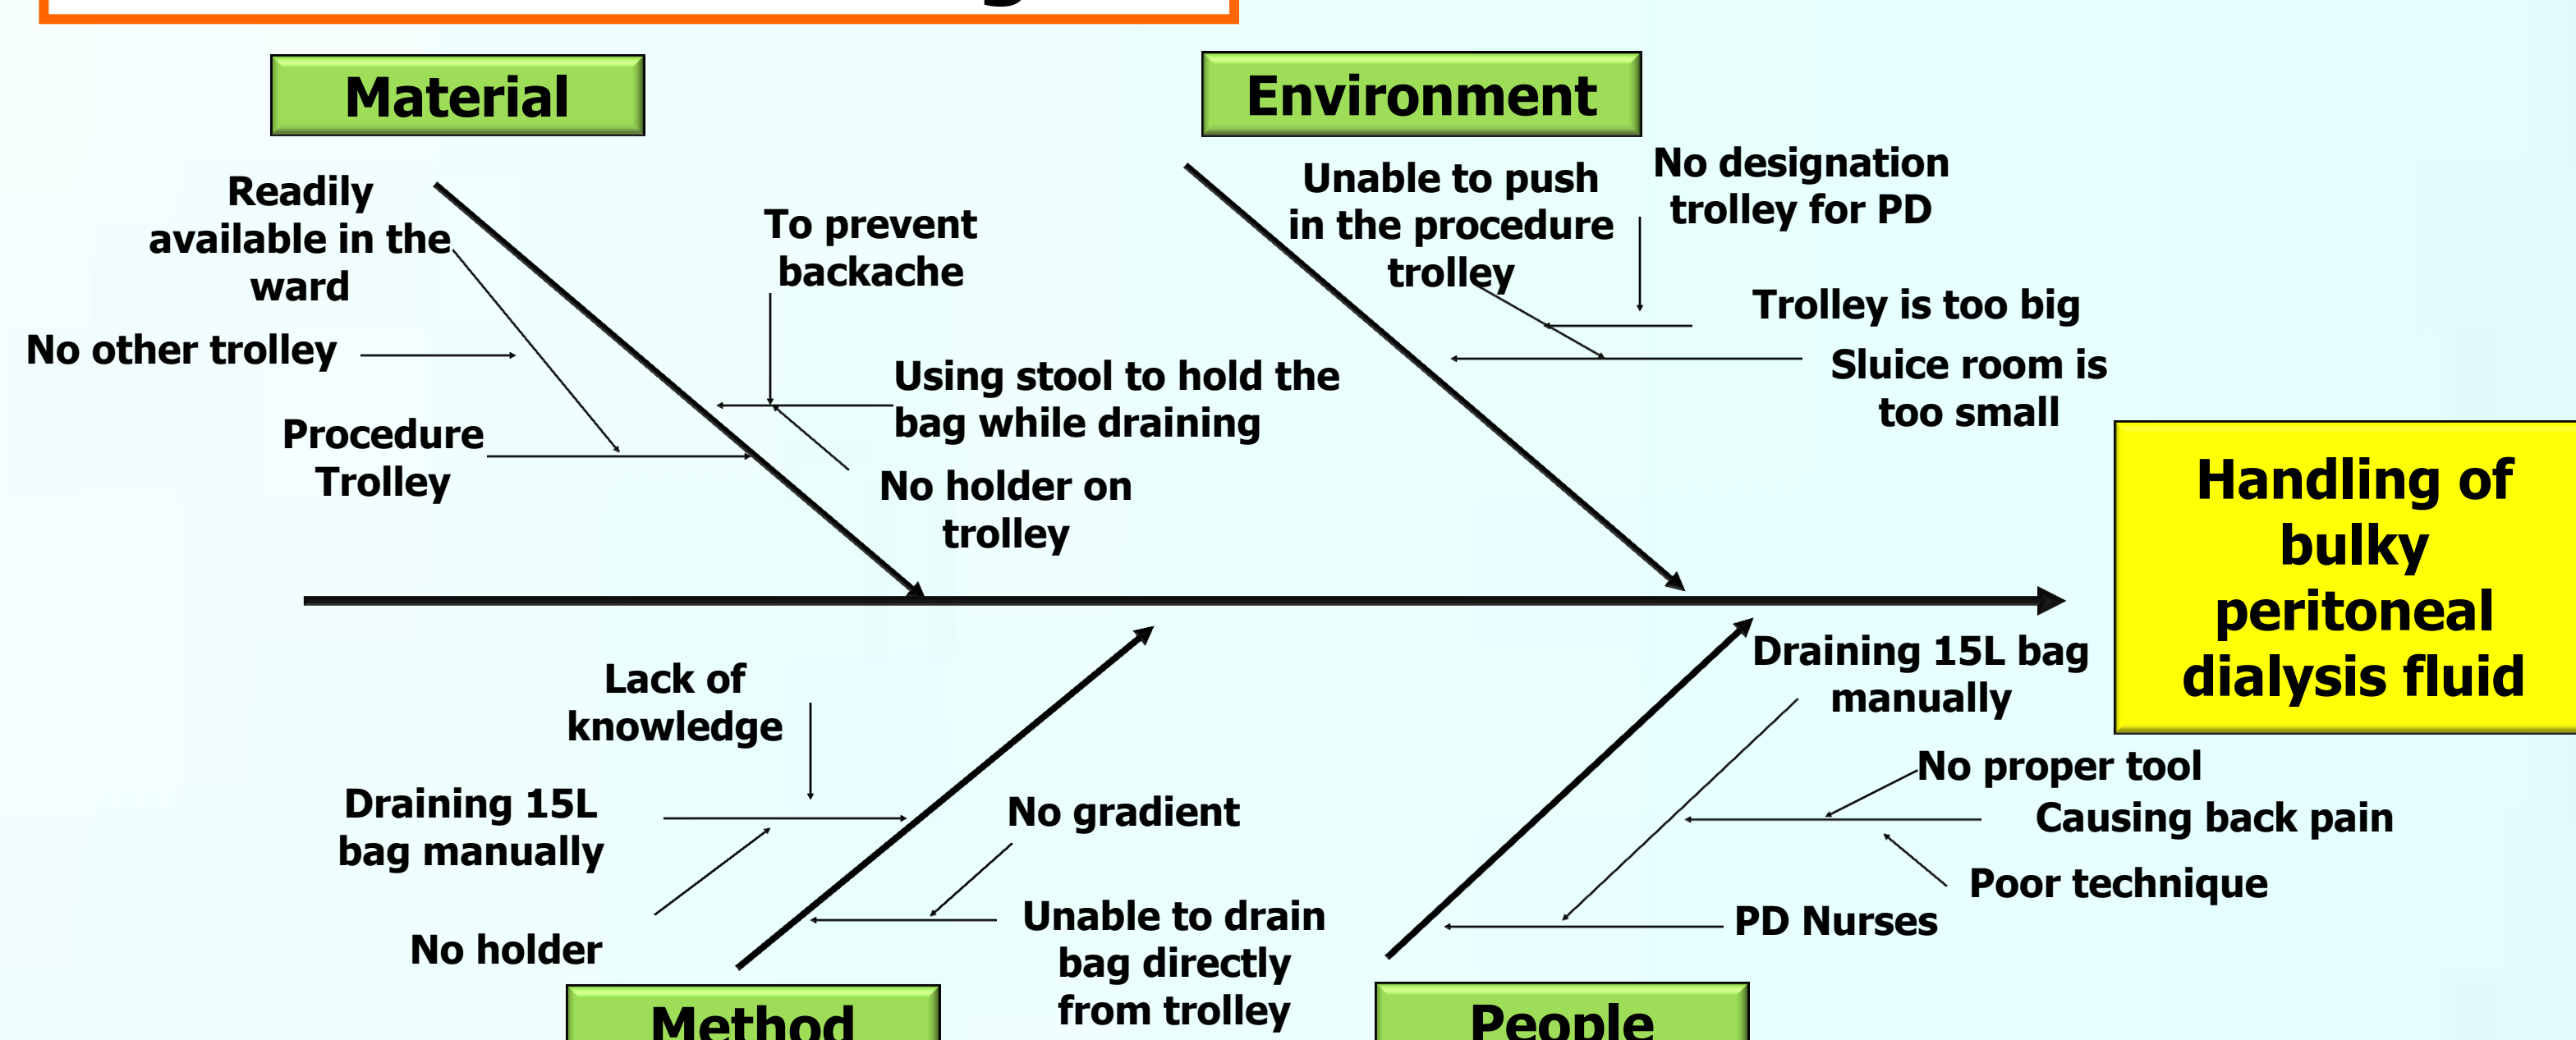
Material

Environment

Readily available in the ward

To prevent backache

No other trolley

Using stool to hold the bag while draining

Procedure Trolley

No holder on trolley

Unable to push in the procedure trolley

No designation trolley for PD

Trolley is too big

Sluice room is too small

Handling of bulky peritoneal dialysis fluid

Lack of knowledge

Draining 15L bag manually

No gradient

No holder

Unable to drain bag directly from trolley

Draining 15L bag manually

No proper tool

Causing back pain

Poor technique

PD Nurses

Method

People